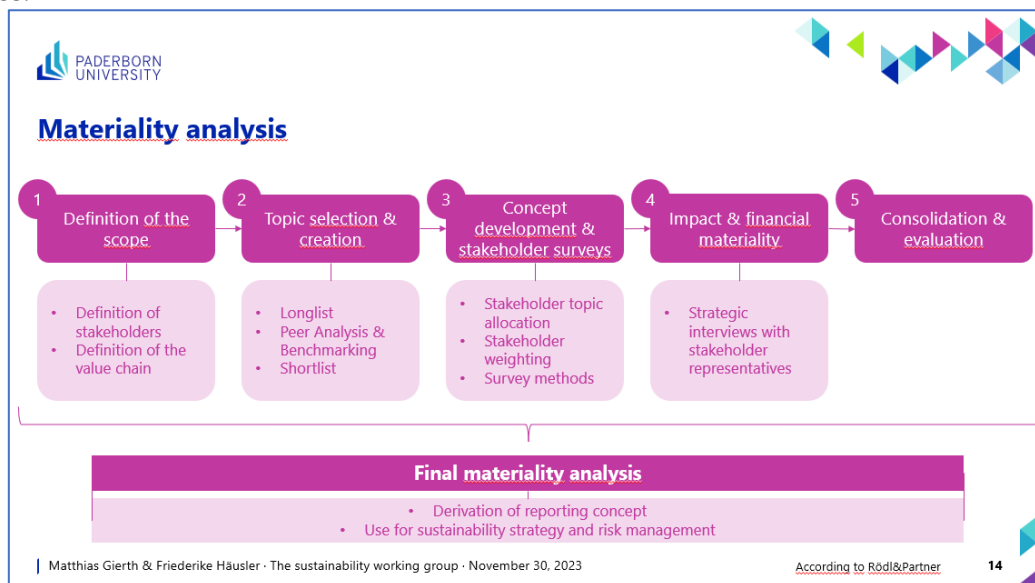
PADERBORN UNIVERSITY

Materiality analysis

1 Definition of the scope

- Definition of stakeholders
- Definition of the value chain

2 Topic selection & creation

- Longlist
- Peer Analysis & Benchmarking
- Shortlist

3 Concept development & stakeholder surveys

- Stakeholder topic allocation
- Stakeholder weighting
- Survey methods

4 Impact & financial materiality

- Strategic interviews with stakeholder representatives

5 Consolidation & evaluation

Final materiality analysis

- Derivation of reporting concept
- Use for sustainability strategy and risk management

Matthias Gierth & Friederike Häusler · The sustainability working group · November 30, 2023

According to Rödl&Partner

14